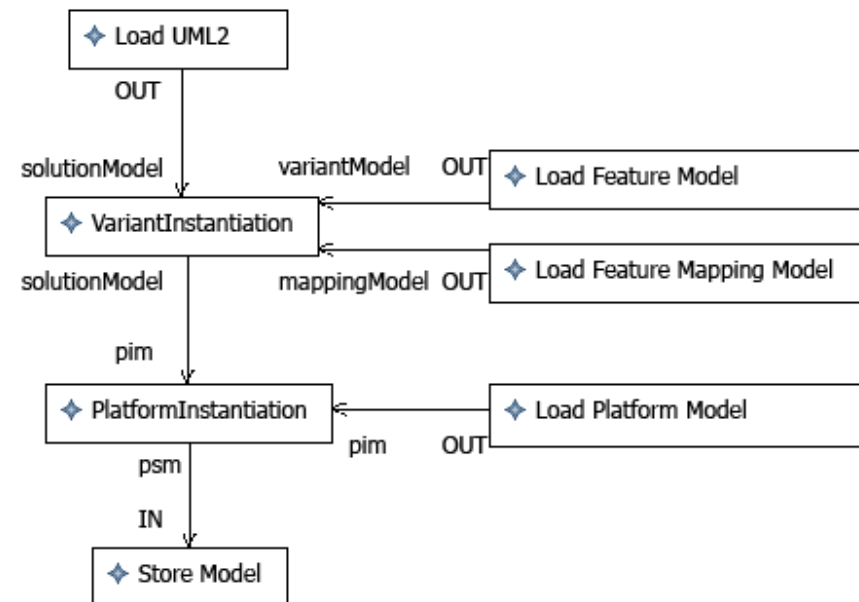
Load UML2

OUT

solutionModel

variantModel

OUT

Load Feature Model

VariantInstantiation

solutionModel

mappingModel

OUT

Load Feature Mapping Model

pim

PlatformInstantiation

Load Platform Model

pim

OUT

psm

IN

Store Model